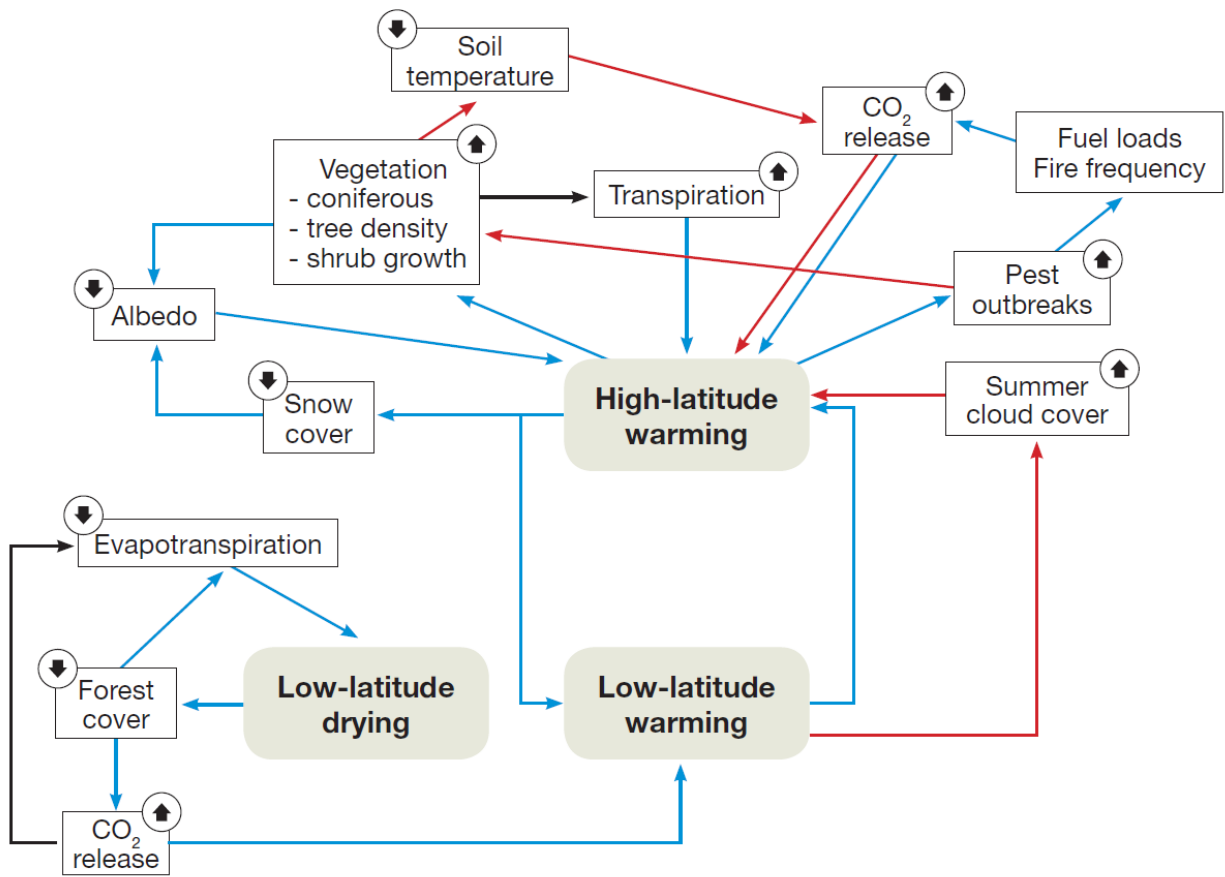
Soil temperature

$CO_2$ release

Fuel loads
Fire frequency

Vegetation
- coniferous
- tree density
- shrub growth

Transpiration

Pest outbreaks

Albedo

Snow cover

High-latitude warming

Summer cloud cover

Evapotranspiration

Forest cover

Low-latitude drying

Low-latitude warming

$CO_2$ release